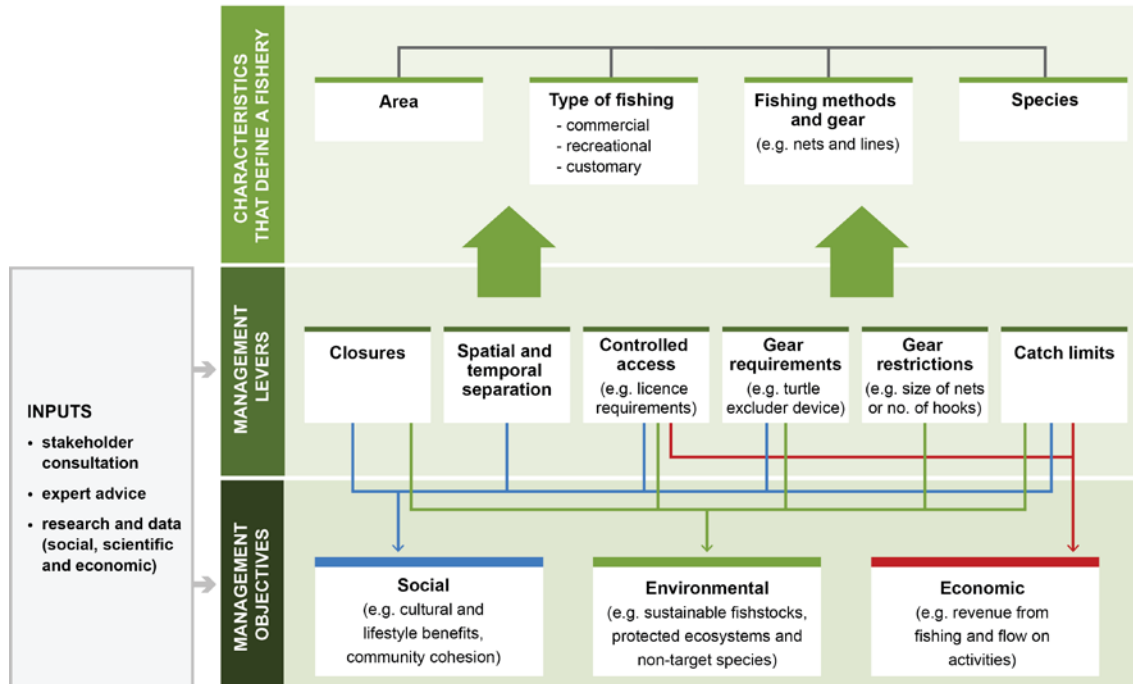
CHARACTERISTICS THAT DEFINE A FISHERY

Area

Type of fishing
- commercial
- recreational
- customary

Fishing methods and gear
(e.g. nets and lines)

Species

MANAGEMENT LEVERS

Closures

Spatial and temporal separation

Controlled access
(e.g. licence requirements)

Gear requirements
(e.g. turtle excluder device)

Gear restrictions
(e.g. size of nets or no. of hooks)

Catch limits

INPUTS
• stakeholder consultation
• expert advice
• research and data (social, scientific and economic)

MANAGEMENT OBJECTIVES

Social
(e.g. cultural and lifestyle benefits, community cohesion)

Environmental
(e.g. sustainable fishstocks, protected ecosystems and non-target species)

Economic
(e.g. revenue from fishing and flow on activities)